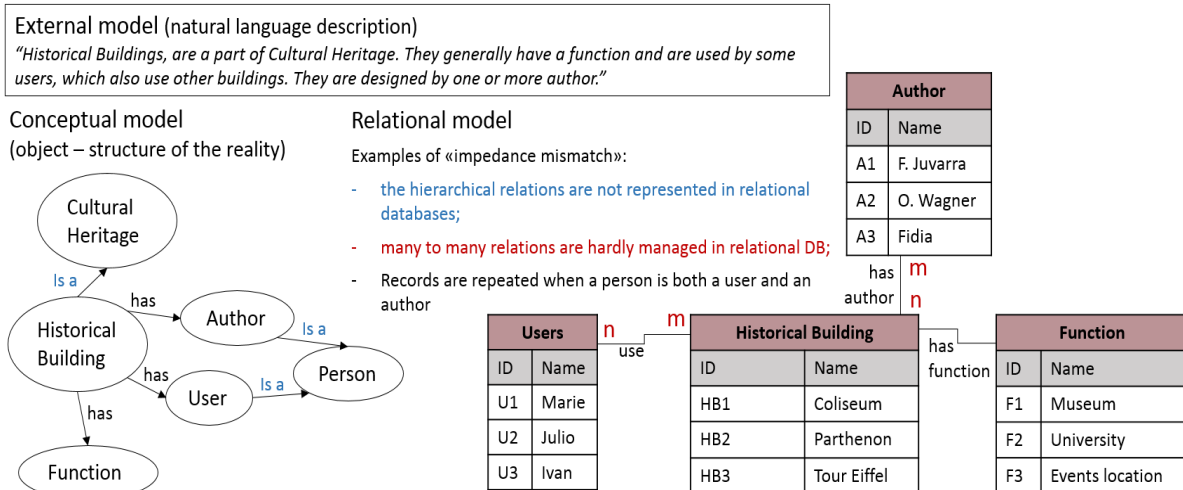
External model (natural language description)
*"Historical Buildings, are a part of Cultural Heritage. They generally have a function and are used by some users, which also use other buildings. They are designed by one or more author."*

Conceptual model
(object – structure of the reality)

Cultural Heritage
Is a
has
Author
Is a
Historical Building
has
User
Is a
Person
has
Function

Relational model
Examples of «impedance mismatch»:
- the hierarchical relations are not represented in relational databases;
- many to many relations are hardly managed in relational DB;
- Records are repeated when a person is both a user and an author

| Author | |
|---|---|
| ID | Name |
| A1 | F. Juvarra |
| A2 | O. Wagner |
| A3 | Fidia |

has author
m
n

| Users | |
|---|---|
| ID | Name |
| U1 | Marie |
| U2 | Julio |
| U3 | Ivan |

n
use
m

| Historical Building | |
|---|---|
| ID | Name |
| HB1 | Coliseum |
| HB2 | Parthenon |
| HB3 | Tour Eiffel |

has function

| Function | |
|---|---|
| ID | Name |
| F1 | Museum |
| F2 | University |
| F3 | Events location |